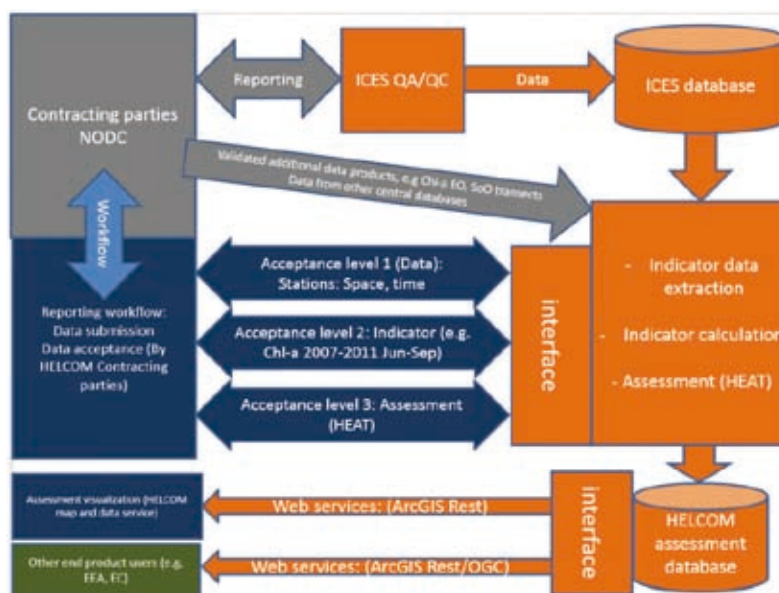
Contracting parties NODC

Reporting

ICES QA/QC

Data

ICES database

Validated additional data products, e.g Chl-a EO, SoO transects Data from other central databases

Workflow

Reporting workflow: Data submission Data acceptance (By HELCOM Contracting parties)

Acceptance level 1 (Data): Stations: Space, time

Acceptance level 2: Indicator (e.g. Chl-a 2007-2011 Jun-Sep)

Acceptance level 3: Assessment (HEAT)

interface

- Indicator data extraction

- Indicator calculation

- Assessment (HEAT)

Assessment visualization (HELCOM map and data service)

Web services: (ArcGIS Rest)

Other end product users (e.g. EEA, EC)

Web services: (ArcGIS Rest/OGC)

interface

HELCOM assessment database